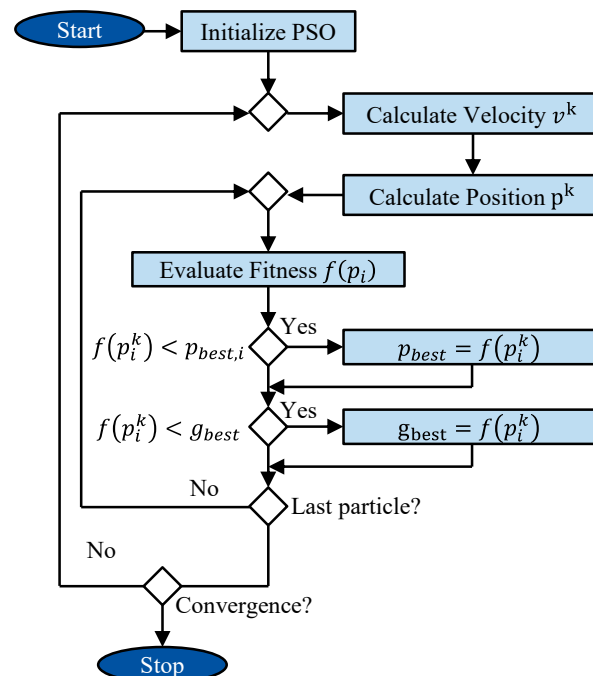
Start

Initialize PSO

Calculate Velocity $v^k$

Calculate Position $p^k$

Evaluate Fitness $f(p_i)$

$f(p_i^k) < p_{best,i}$

Yes

$p_{best} = f(p_i^k)$

$f(p_i^k) < g_{best}$

Yes

$g_{best} = f(p_i^k)$

No

Last particle?

No

Convergence?

Stop